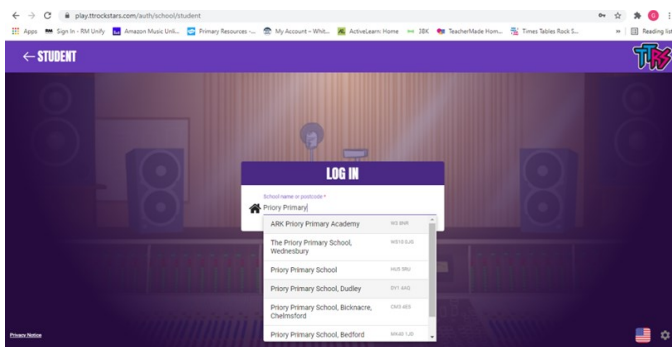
play.ttrockstars.com/auth/school/student

Apps Sign In - RM Unify Amazon Music Unli... Primary Resources -... My Account – Whit... ActiveLearn: Home 3BK TeacherMade Hom... Times Tables Rock S... » Reading list

← STUDENT

TTRS

LOG IN

School name or postcode *

Priory Primary

ARK Priory Primary Academy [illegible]

The Priory Primary School, Wednesbury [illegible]

Priory Primary School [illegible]

Priory Primary School, Dudley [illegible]

Priory Primary School, Bicknacre, Chelmsford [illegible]

Priory Primary School, Bedford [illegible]

Privacy Notice